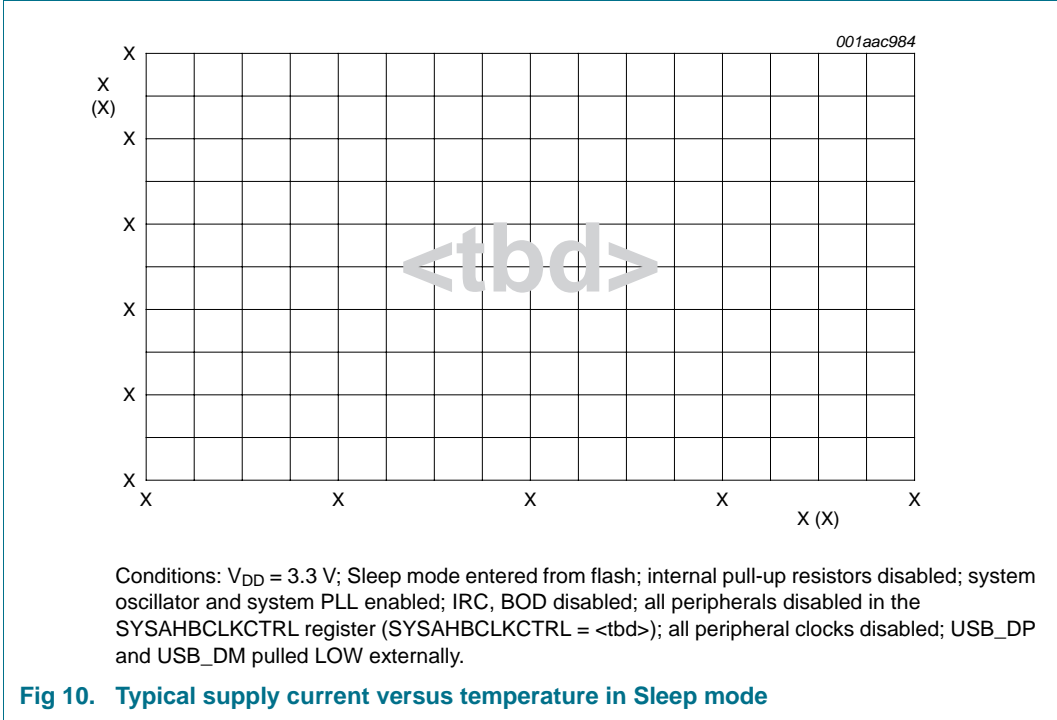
001aac984

X
(X)

X

X

X

X

X

X

X

X

X

X

X

X (X)

<tbd>

Conditions: $V_{DD}$ = 3.3 V; Sleep mode entered from flash; internal pull-up resistors disabled; system oscillator and system PLL enabled; IRC, BOD disabled; all peripherals disabled in the SYSAHBCLKCTRL register (SYSAHBCLKCTRL = <tbd>); all peripheral clocks disabled; USB_DP and USB_DM pulled LOW externally.

Fig 10. Typical supply current versus temperature in Sleep mode